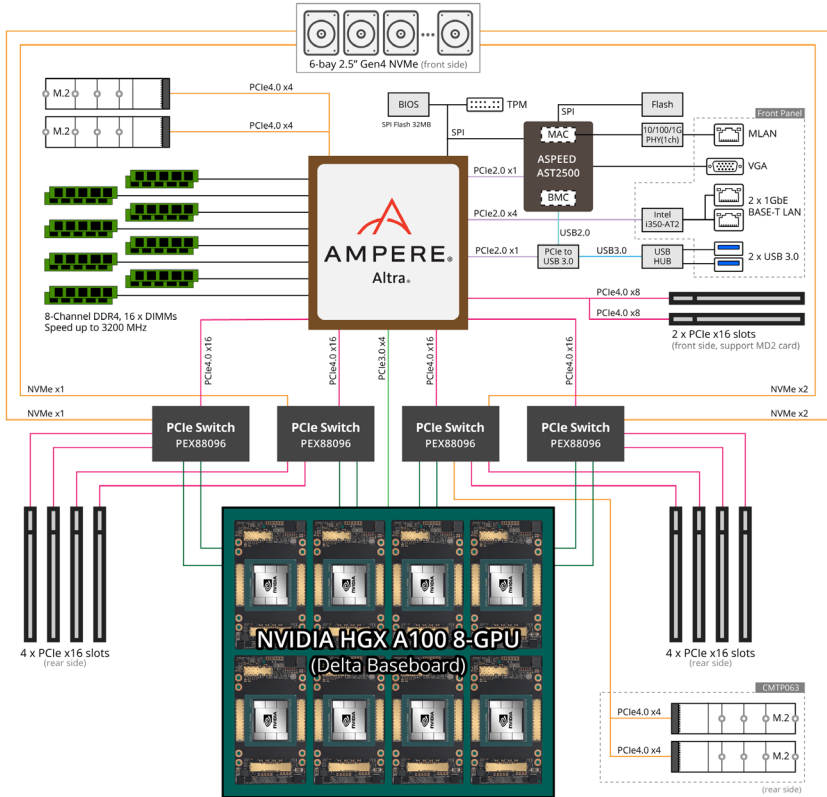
6-bay 2.5" Gen4 NVMe (front side)

M.2
PCIe4.0 x4
M.2
PCIe4.0 x4

BIOS
SPI Flash 32MB
TPM
SPI
Flash
SPI
MAC
ASPEED AST2500
BMC
10/100/1G PHY(1ch)
Front Panel
MLAN
VGA
Intel i350-AT2
2 x 1GbE BASE-T LAN
USB HUB
2 x USB 3.0
PCIe2.0 x1
PCIe2.0 x4
USB2.0
PCIe2.0 x1
PCIe to USB 3.0
USB3.0

AMPERE
Altra

8-Channel DDR4, 16 x DIMMs Speed up to 3200 MHz

PCIe4.0 x8
PCIe4.0 x8
2 x PCIe x16 slots
(front side, support MD2 card)

PCIe4.0 x16
PCIe4.0 x16
PCIe3.0 x4
PCIe4.0 x16
PCIe4.0 x16

NVMe x1
NVMe x1
NVMe x2
NVMe x2

PCIe Switch
PEX88096
PCIe Switch
PEX88096
PCIe Switch
PEX88096
PCIe Switch
PEX88096

4 x PCIe x16 slots
(rear side)

NVIDIA HGX A100 8-GPU
(Delta Baseboard)

4 x PCIe x16 slots
(rear side)

CMTP063
PCIe4.0 x4
M.2
PCIe4.0 x4
M.2